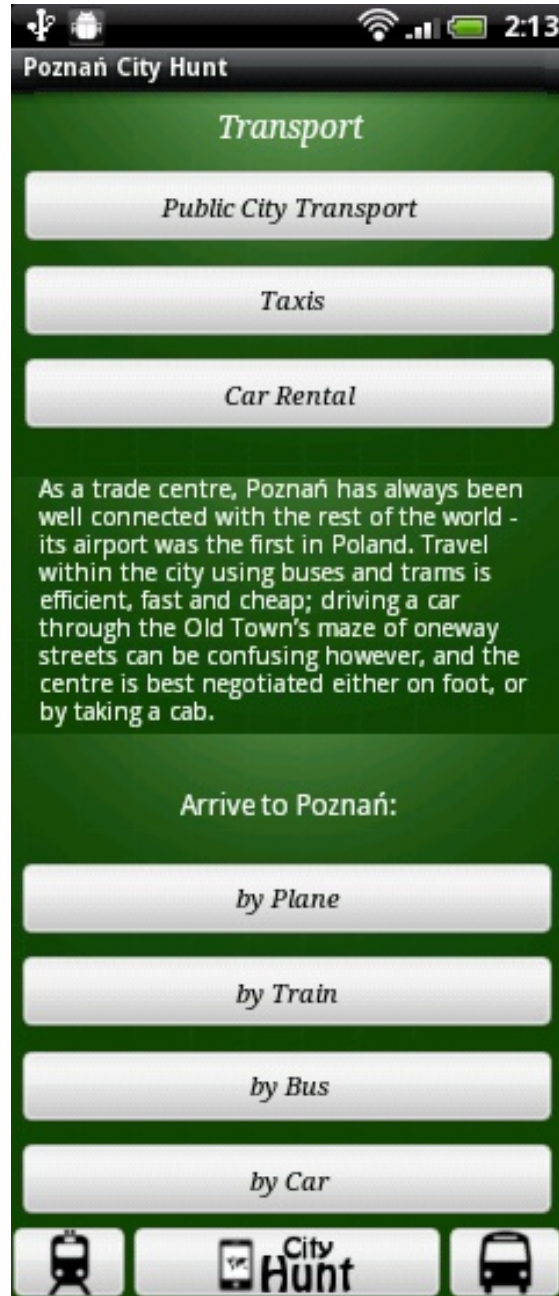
2:13
Poznań City Hunt

Transport

Public City Transport

Taxis

Car Rental

As a trade centre, Poznań has always been well connected with the rest of the world - its airport was the first in Poland. Travel within the city using buses and trams is efficient, fast and cheap; driving a car through the Old Town's maze of oneway streets can be confusing however, and the centre is best negotiated either on foot, or by taking a cab.

Arrive to Poznań:

by Plane

by Train

by Bus

by Car

City Hunt